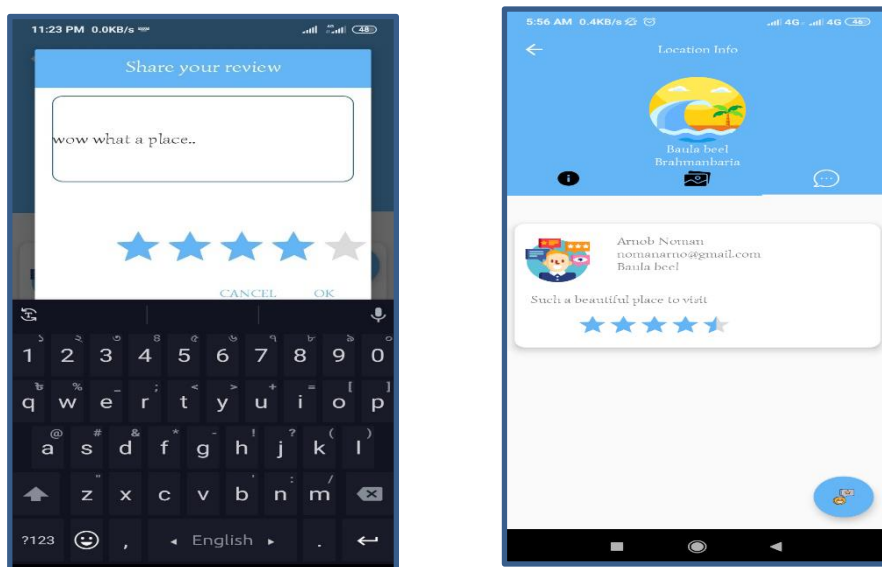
11:23 PM 0.0KB/s 48

Share your review

wow what a place..

CANCEL OK

1 2 3 4 5 6 7 8 9 0

q w e r t y u i o p

@ # & * - ! ? ( )

a s d f g h j k l

z x c v b n m

?123 , English .

5:56 AM 0.4KB/s 4G 4G 46

Location Info

Baula beel
Brahmanbaria

Arnob Noman
nomanarno@gmail.com
Baula beel

Such a beautiful place to visit